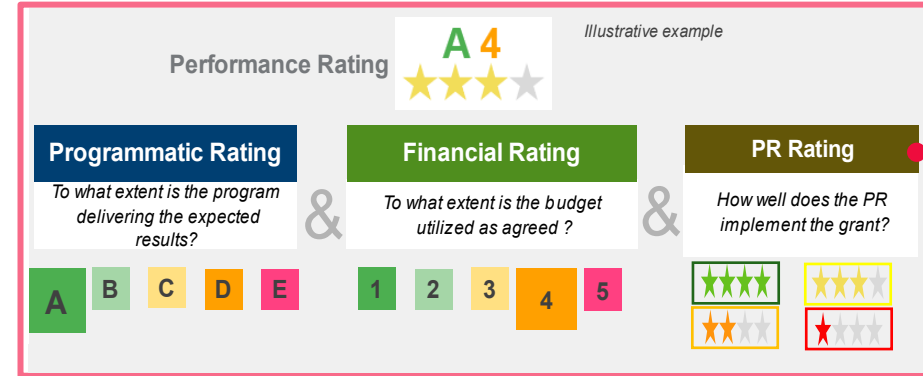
Performance Rating

A 4

Illustrative example

Programmatic Rating

To what extent is the program delivering the expected results?

&

Financial Rating

To what extent is the budget utilized as agreed ?

&

PR Rating

How well does the PR implement the grant?

A B C D E

1 2 3 4 5